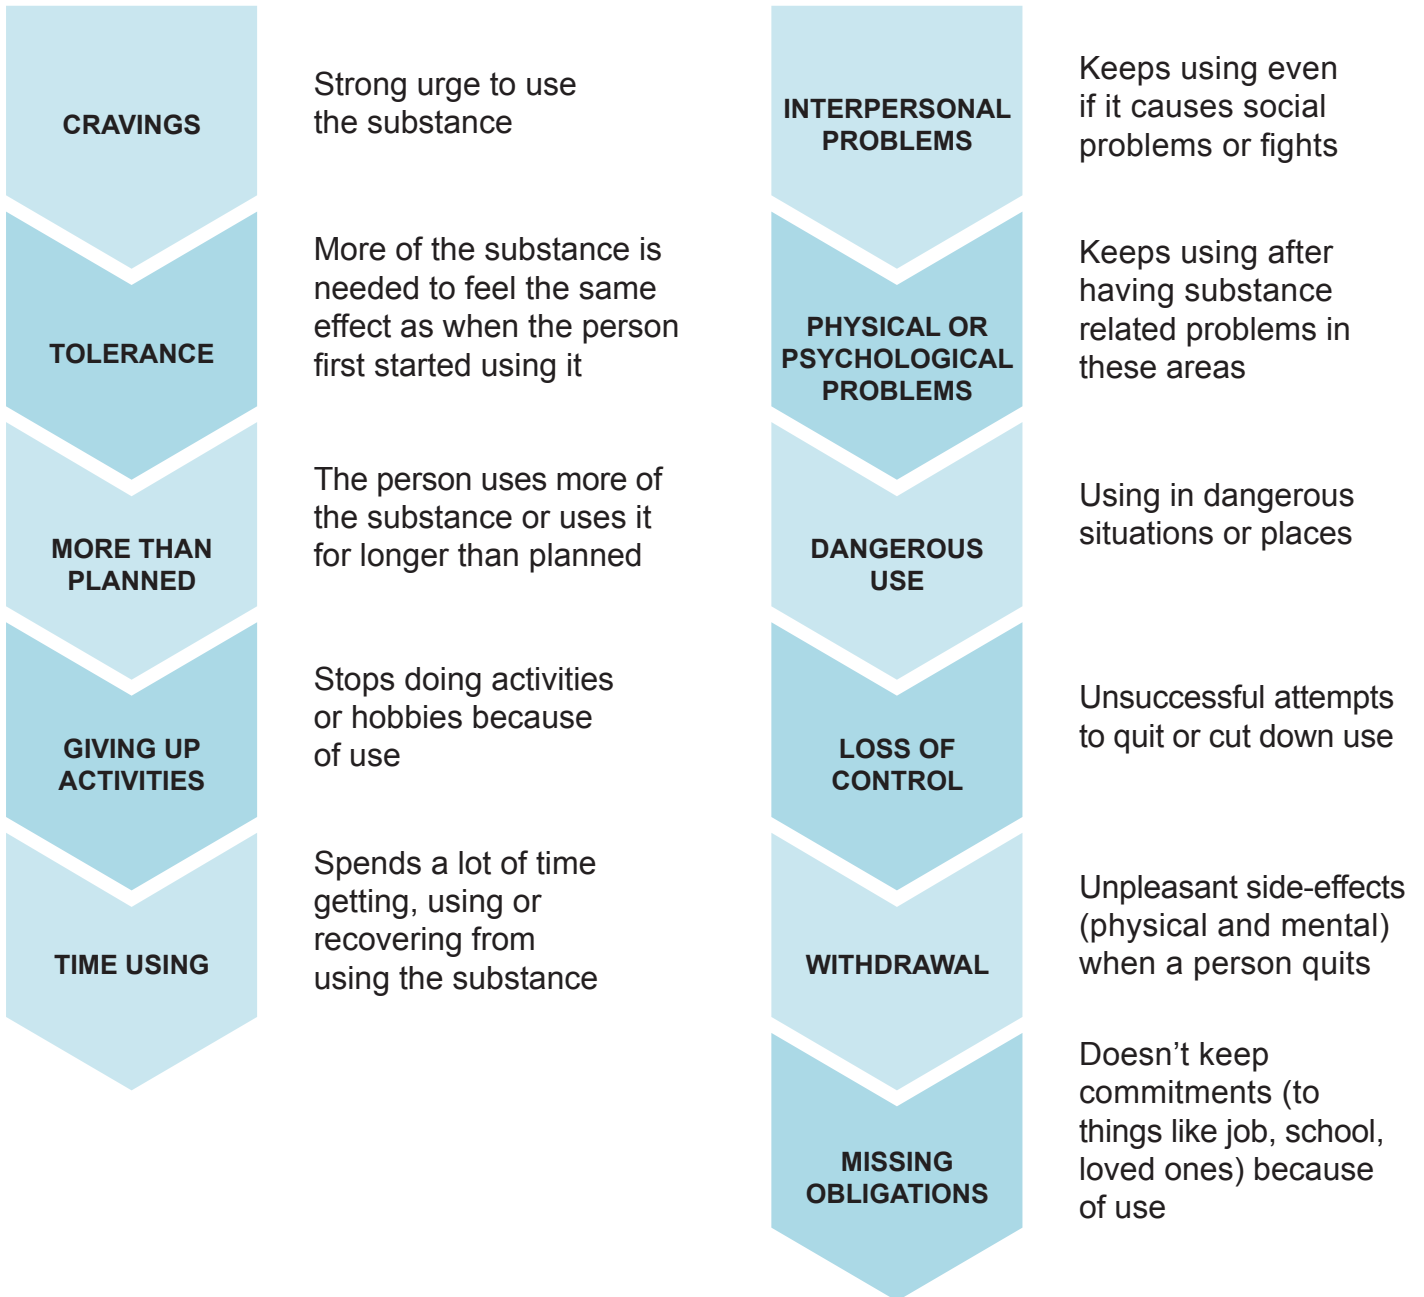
CRAVINGS

Strong urge to use the substance

TOLERANCE

More of the substance is needed to feel the same effect as when the person first started using it

MORE THAN PLANNED

The person uses more of the substance or uses it for longer than planned

GIVING UP ACTIVITIES

Stops doing activities or hobbies because of use

TIME USING

Spends a lot of time getting, using or recovering from using the substance

INTERPERSONAL PROBLEMS

Keeps using even if it causes social problems or fights

PHYSICAL OR PSYCHOLOGICAL PROBLEMS

Keeps using after having substance related problems in these areas

DANGEROUS USE

Using in dangerous situations or places

LOSS OF CONTROL

Unsuccessful attempts to quit or cut down use

WITHDRAWAL

Unpleasant side-effects (physical and mental) when a person quits

MISSING OBLIGATIONS

Doesn’t keep commitments (to things like job, school, loved ones) because of use